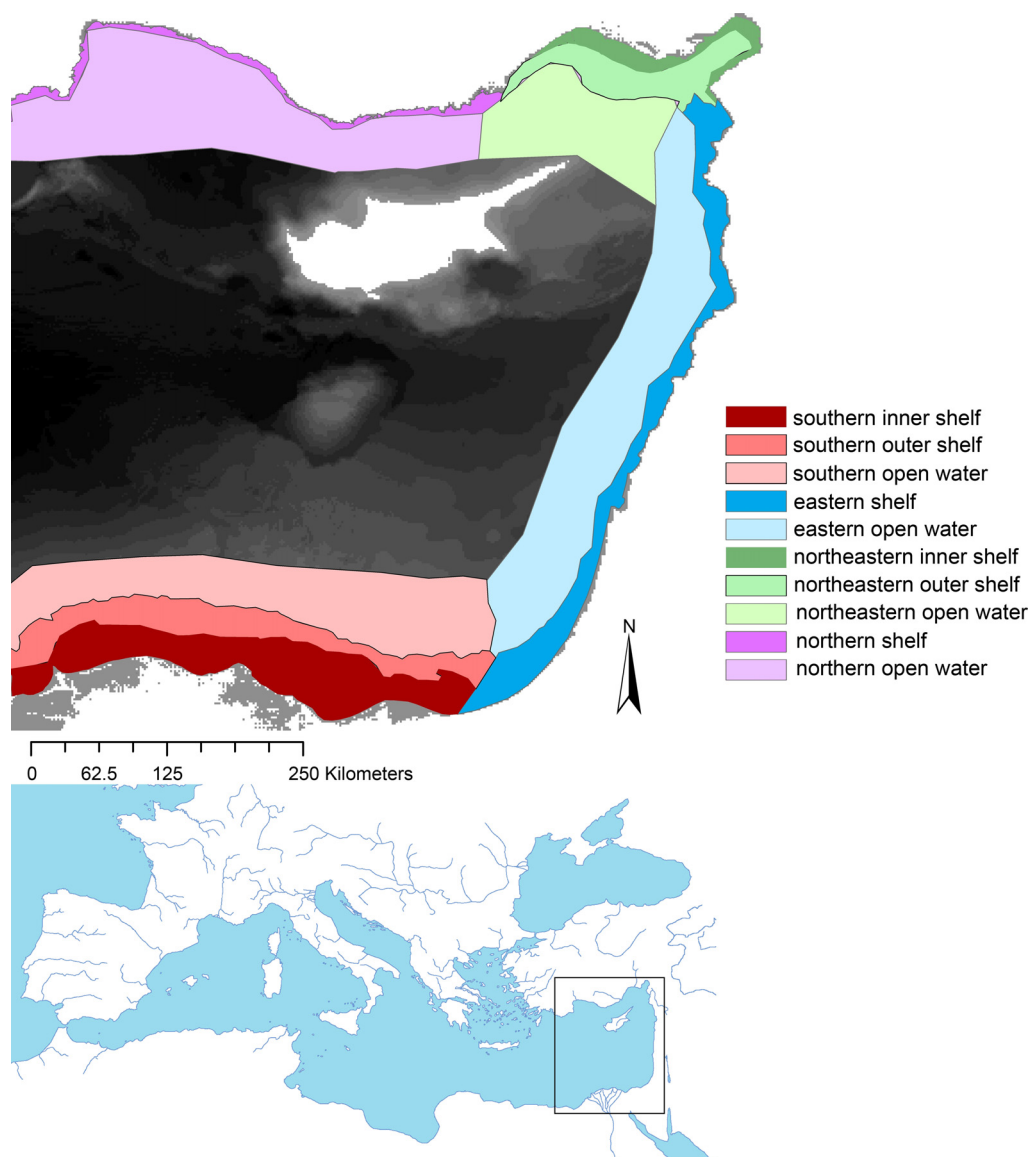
southern inner shelf
southern outer shelf
southern open water
eastern shelf
eastern open water
northeastern inner shelf
northeastern outer shelf
northeastern open water
northern shelf
northern open water

N

0 62.5 125 250 Kilometers